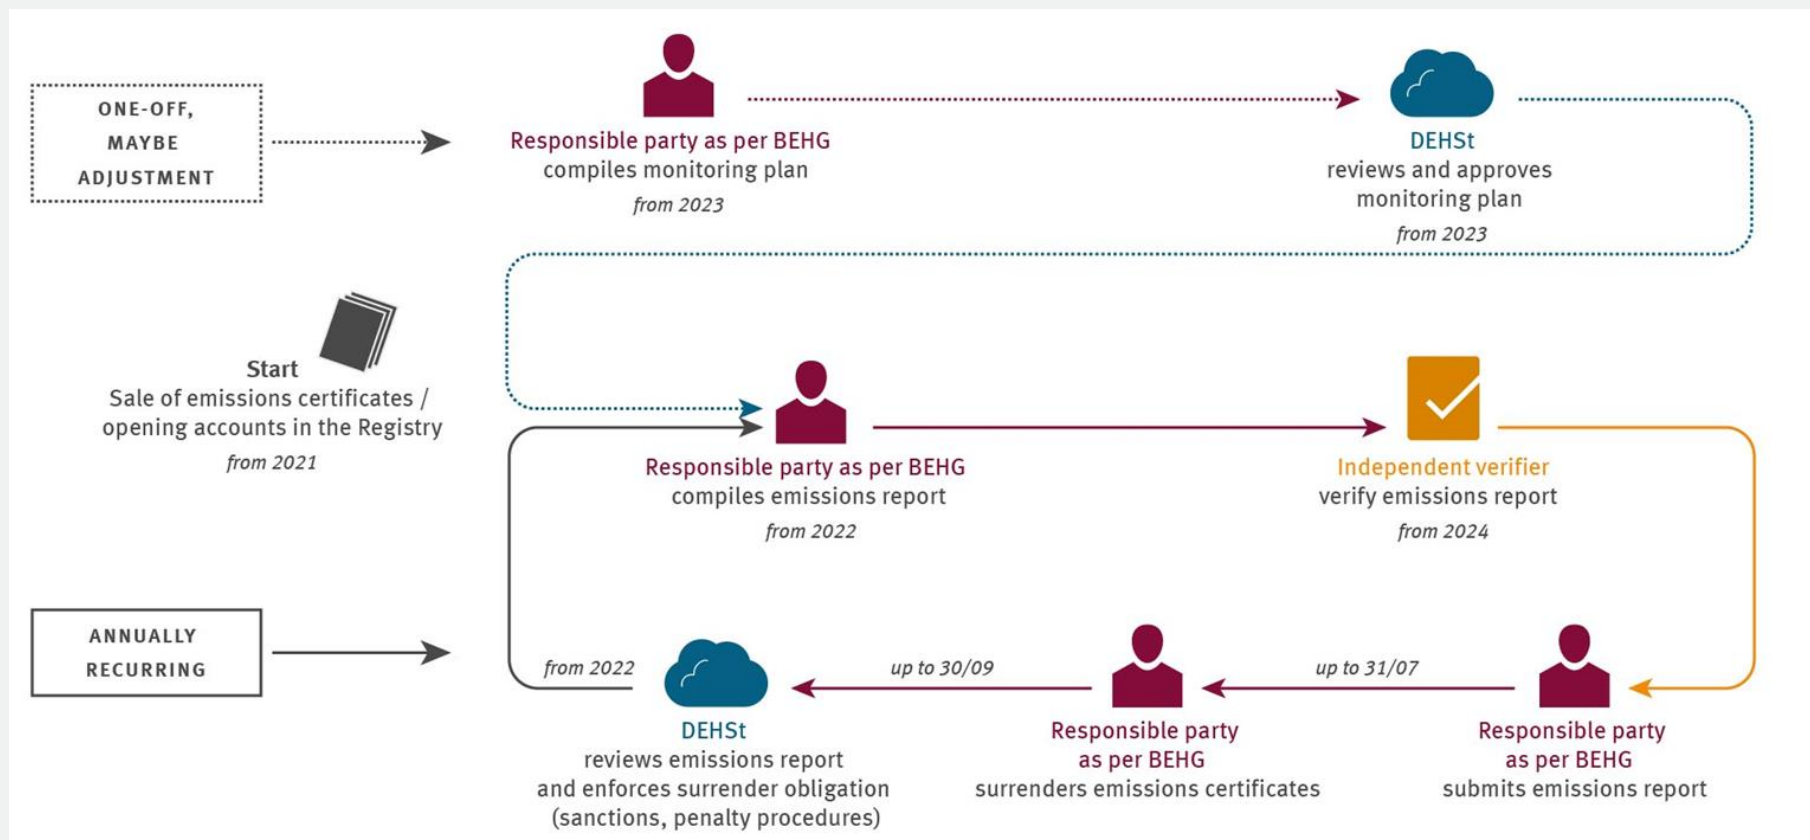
ONE-OFF, MAYBE ADJUSTMENT

Responsible party as per BEHG
compiles monitoring plan
from 2023

DEHSt
reviews and approves monitoring plan
from 2023

Start
Sale of emissions certificates / opening accounts in the Registry
from 2021

Responsible party as per BEHG
compiles emissions report
from 2022

Independent verifier
verify emissions report
from 2024

ANNUALLY RECURRING

from 2022

DEHSt
reviews emissions report and enforces surrender obligation (sanctions, penalty procedures)

up to 30/09

Responsible party as per BEHG
surrenders emissions certificates

up to 31/07

Responsible party as per BEHG
submits emissions report